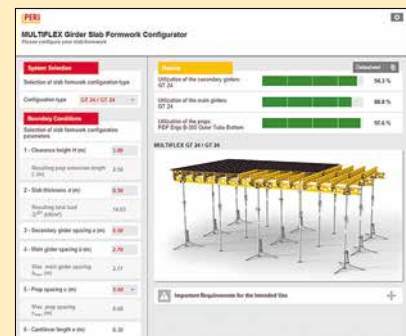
PERI

MULTIFLEX Girder Slab Formwork Configurator
Please configure your slab formwork

System Selection
Selection of slab formwork configuration/type
Configuration type GT 24 / GT 24

Boundary Conditions
Selection of slab formwork configuration parameters
1 - Clearance height H (m) 3.00
Resulting prop extension length L (m) 2.50
2 - Slab thickness d (m) 0.30
Resulting total load Q [kN/m²] 10.03
3 - Secondary girder spacing a (m) 0.50
4 - Main girder spacing b (m) 2.70
Max. main girder spacing b$_{max}$ (m) 3.17
5 - Prop spacing c (m) 0.60
Max. prop spacing c$_{max}$ (m) 0.80
6 - Cantilever length e (m) 0.30

Results
Datasheet
Utilization of the secondary girders: GT 24 94.3 %
Utilization of the main girders: GT 24 88.8 %
Utilization of the props: PEP Ergo B-300 Outer Tube Bottom 92.6 %

MULTIFLEX GT 24 / GT 24

Important Requirements for the Intended Use